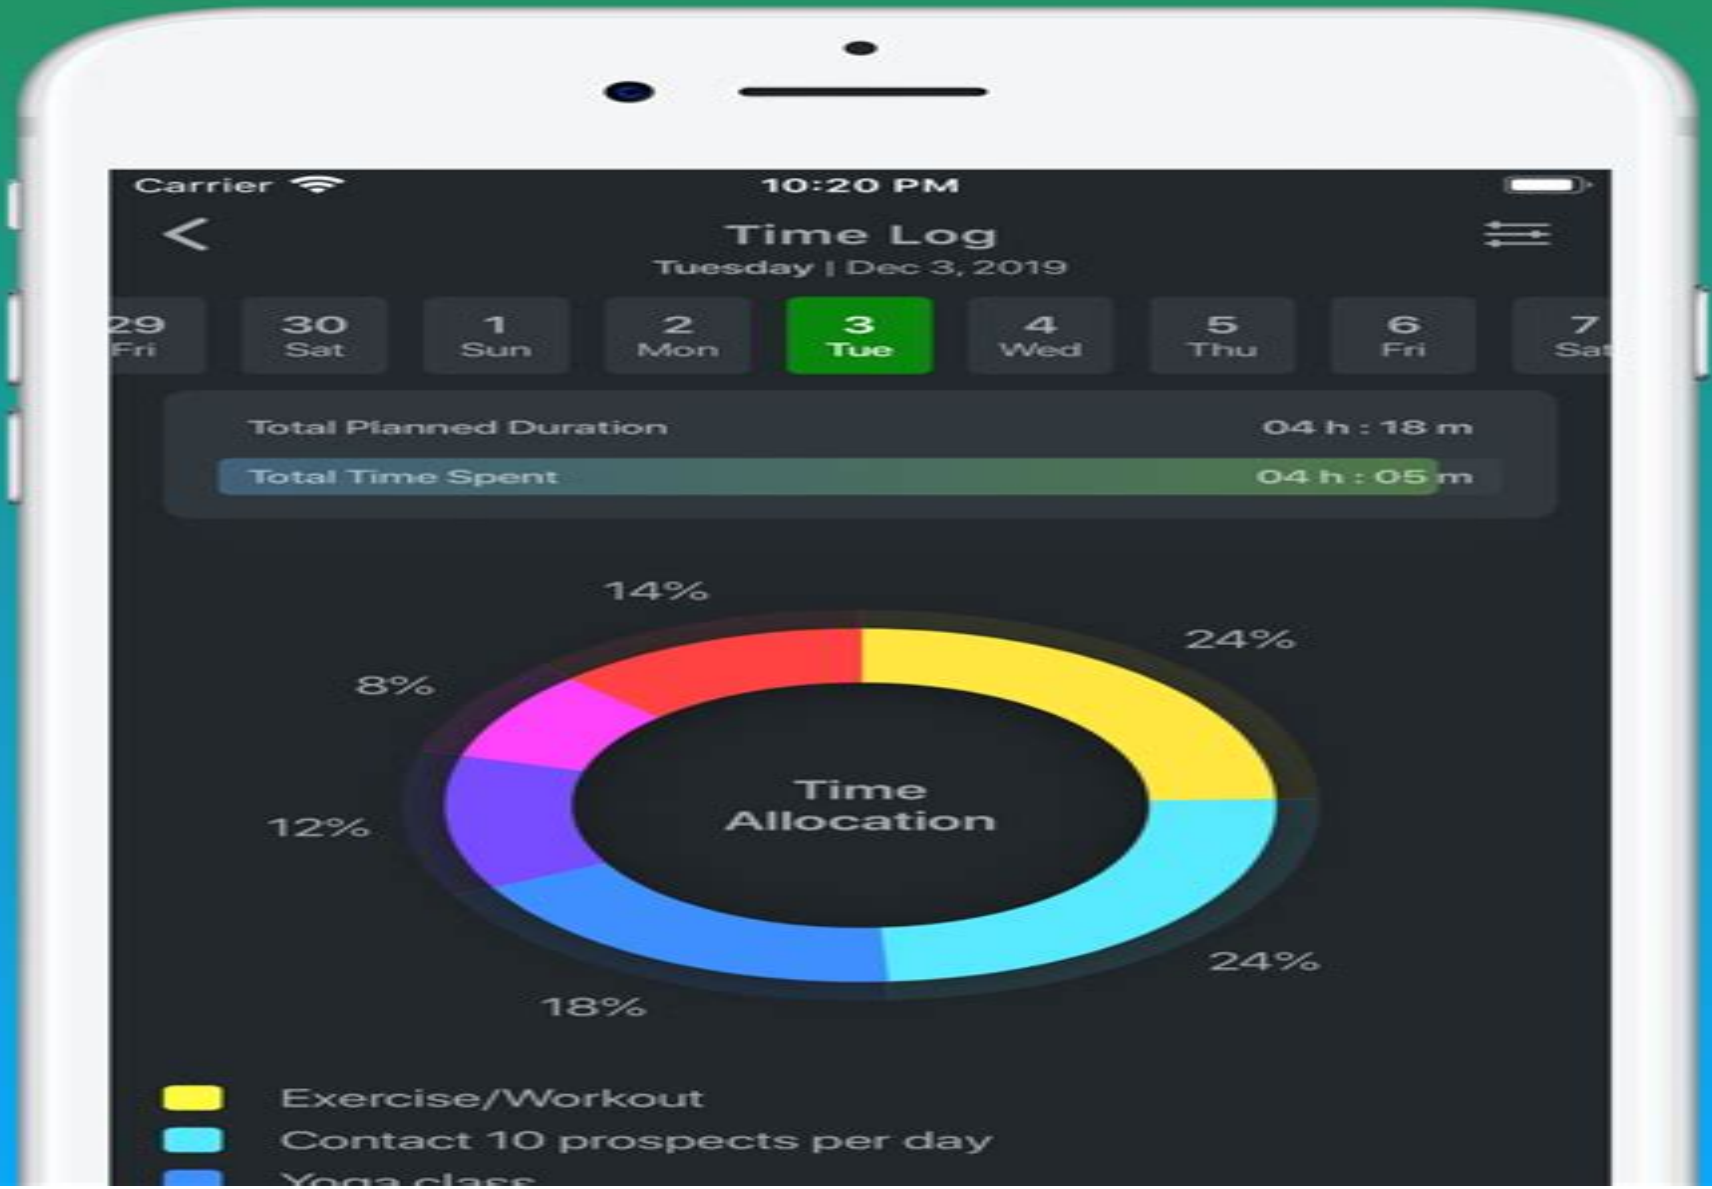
Carrier
10:20 PM

Time Log
Tuesday | Dec 3, 2019

29 Fri
30 Sat
1 Sun
2 Mon
3 Tue
4 Wed
5 Thu
6 Fri
7 Sat

Total Planned Duration 04 h : 18 m
Total Time Spent 04 h : 05 m

14%
24%
8%
12%
24%
18%

Time Allocation

Exercise/Workout
Contact 10 prospects per day
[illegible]